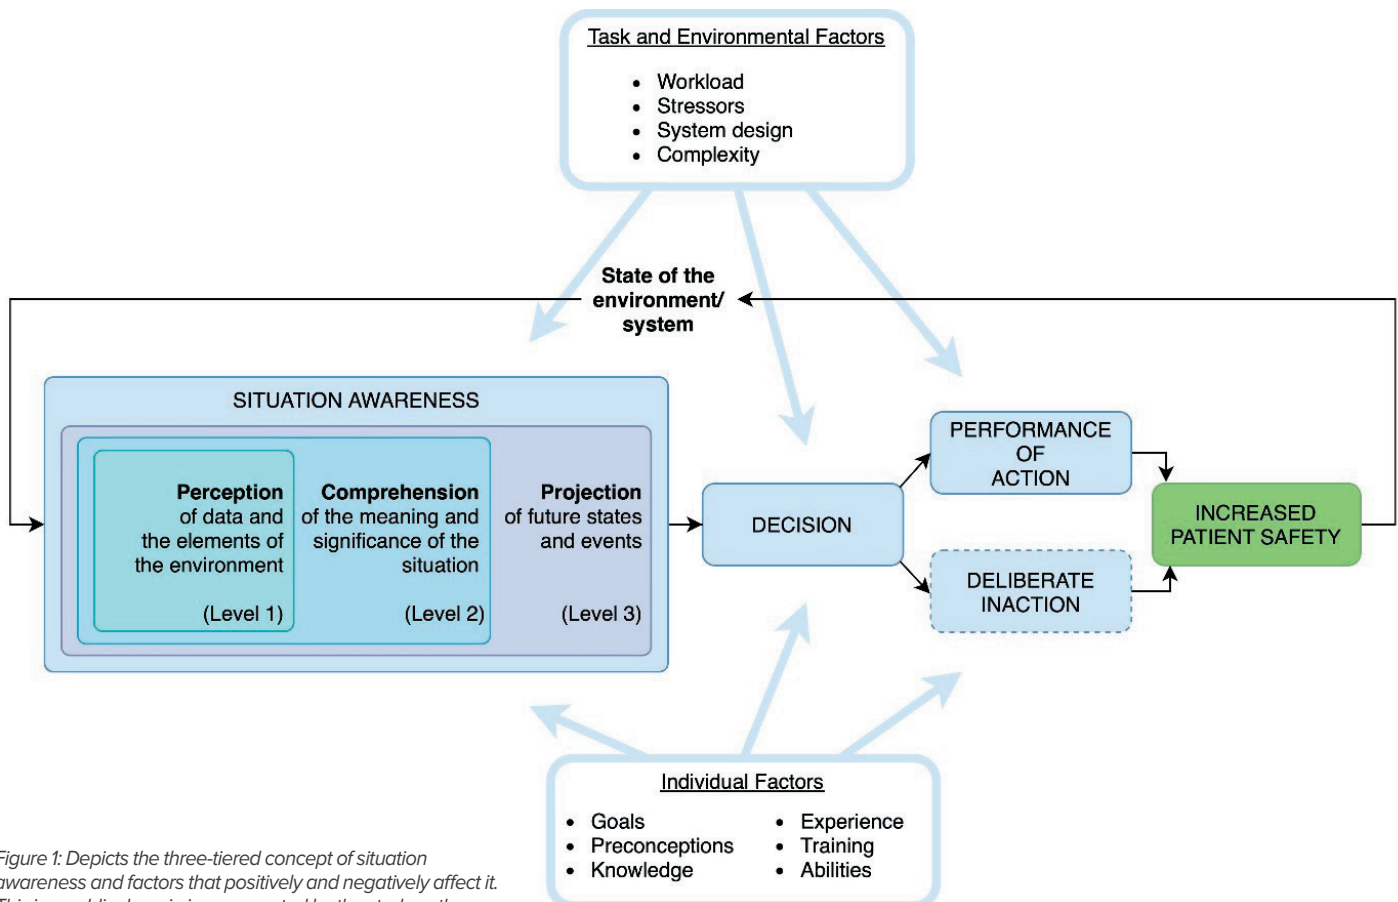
Task and Environmental Factors

- Workload
- Stressors
- System design
- Complexity

State of the environment/ system

SITUATION AWARENESS

Perception of data and the elements of the environment

(Level 1)

Comprehension of the meaning and significance of the situation

(Level 2)

Projection of future states and events

(Level 3)

DECISION

PERFORMANCE OF ACTION

DELIBERATE INACTION

INCREASED PATIENT SAFETY

Individual Factors

- Goals
- Preconceptions
- Knowledge
- Experience
- Training
- Abilities

Figure 1: Depicts the three-tiered concept of situation awareness and factors that positively and negatively affect it. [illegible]